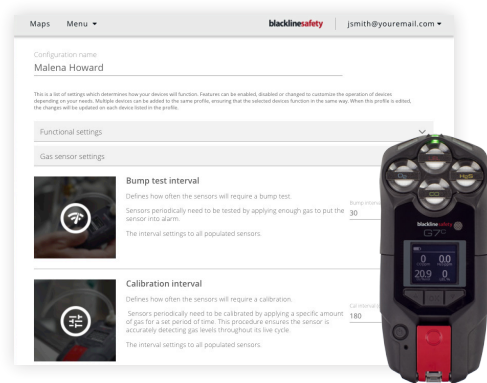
Maps Menu ▾

blacklinesafety | jsmith@youremail.com ▾

Configuration name

Malena Howard

This is a list of settings which determines how your devices will function. Features can be enabled, disabled or changed to customize the operation of devices depending on your needs. Multiple devices can be added to the same profile, ensuring that the selected devices function in the same way. When this profile is edited, the changes will be updated on each device listed in the profile.

Functional settings

Gas sensor settings

Bump test interval

Defines how often the sensors will require a bump test.

Sensors periodically need to be tested by applying enough gas to put the sensor into alarm.

The interval settings to all populated sensors.

Bump interval

30

Calibration interval

Defines how often the sensors will require a calibration.

Sensors periodically need to be calibrated by applying a specific amount of gas for a set period of time. This procedure ensures the sensor is accurately detecting gas levels throughout its live cycle.

The interval settings to all populated sensors.

Cal interval

180

blacklinesafety

G7

0 0.0

20.9 0

CO

H₂S